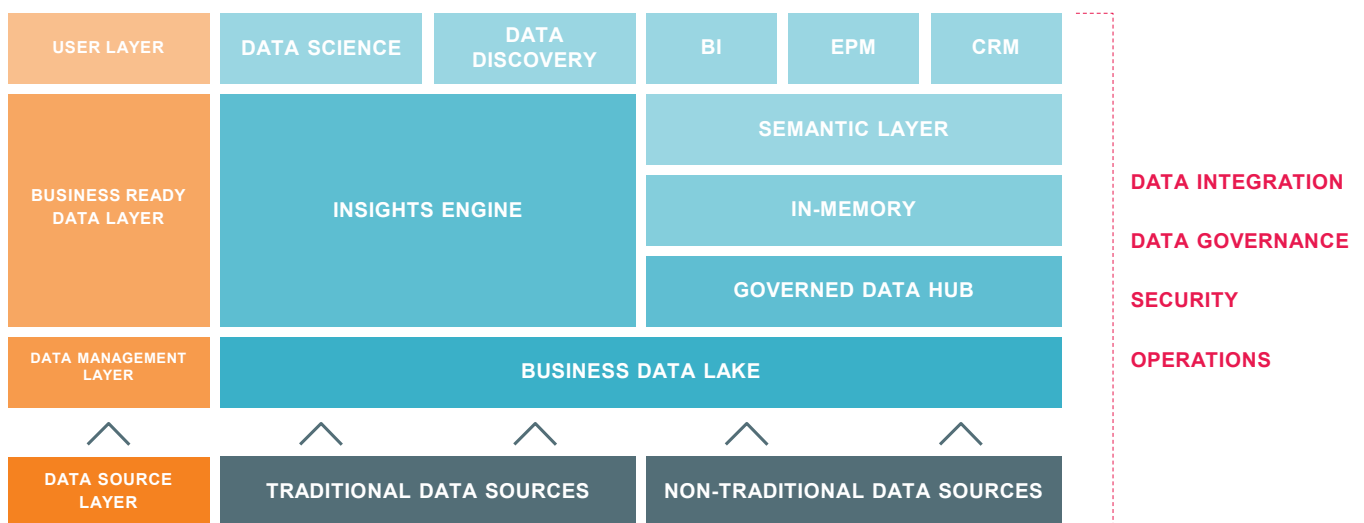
USER LAYER

DATA SCIENCE

DATA DISCOVERY

BI

EPM

CRM

BUSINESS READY DATA LAYER

INSIGHTS ENGINE

SEMANTIC LAYER

IN-MEMORY

GOVERNED DATA HUB

DATA MANAGEMENT LAYER

BUSINESS DATA LAKE

DATA SOURCE LAYER

TRADITIONAL DATA SOURCES

NON-TRADITIONAL DATA SOURCES

DATA INTEGRATION

DATA GOVERNANCE

SECURITY

OPERATIONS